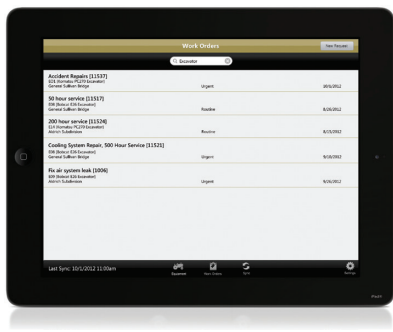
Work Orders

New Request

Excavator

Accident Repairs [11537]
E31 (Komatsu PC270 Excavator)
General Sullivan Bridge
Urgent
10/1/2012

50 hour service [11517]
E98 (Bobcat E35 Excavator)
General Sullivan Bridge
Routine
8/25/2012

200 hour service [11524]
E24 (Komatsu PC270 Excavator)
Airport Subdivision
Routine
8/23/2012

Cooling System Repair, 500 Hour Service [11521]
E98 (Bobcat E35 Excavator)
General Sullivan Bridge
Urgent
9/18/2012

Fix air system leak [1006]
E09 (Bobcat E26 Excavator)
Airport Subdivision
Urgent
9/26/2012

Last Sync: 10/1/2012 11:00am

Equipment
New Orders
Sync
Settings

iPad